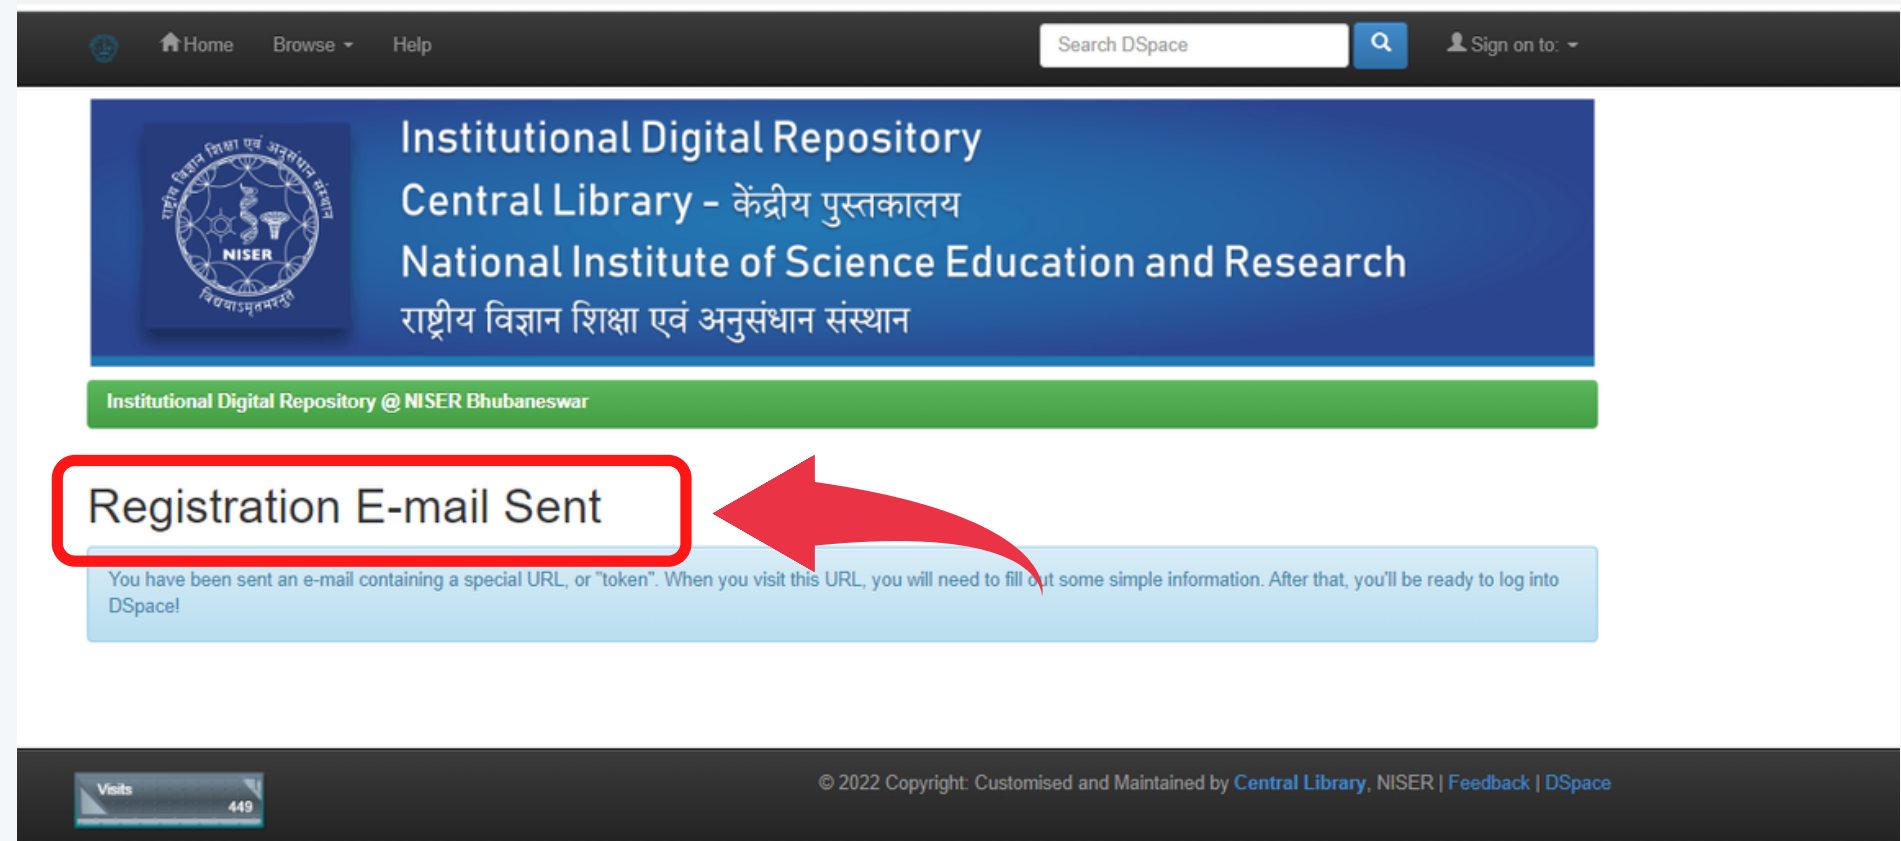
Home Browse Help Search DSpace Sign on to:

राष्ट्रीय विज्ञान शिक्षा एवं अनुसंधान संस्थान NISER विद्ययाऽमृतमश्नुते

Institutional Digital Repository
Central Library - केंद्रीय पुस्तकालय
National Institute of Science Education and Research
राष्ट्रीय विज्ञान शिक्षा एवं अनुसंधान संस्थान

Institutional Digital Repository @ NISER Bhubaneswar

Registration E-mail Sent

You have been sent an e-mail containing a special URL, or "token". When you visit this URL, you will need to fill out some simple information. After that, you'll be ready to log into DSpace!

Visits 449

© 2022 Copyright: Customised and Maintained by Central Library, NISER | Feedback | DSpace